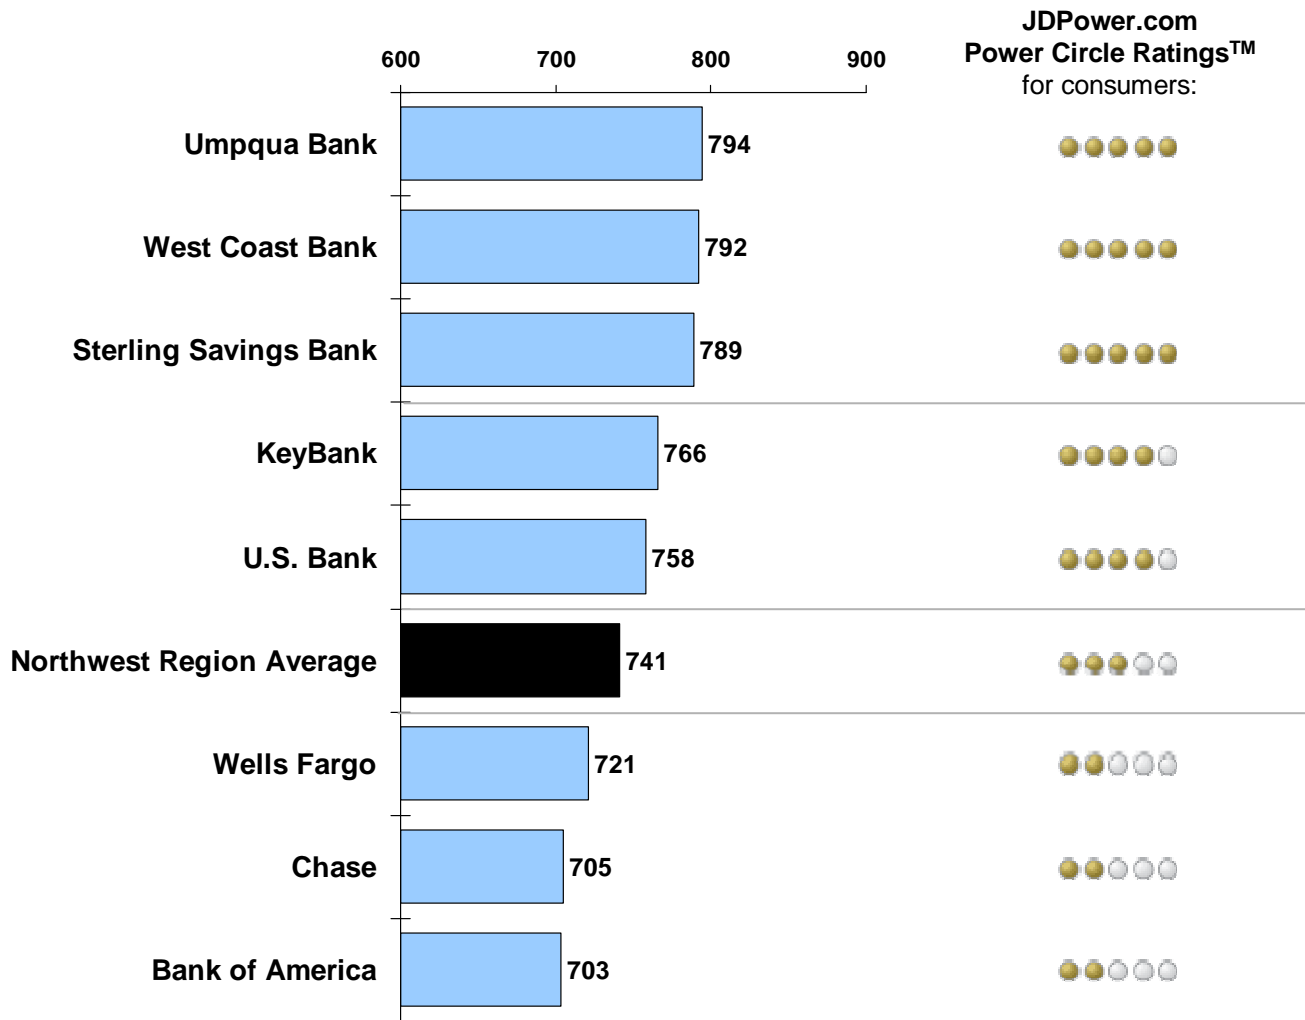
JDPower.com
Power Circle Ratings$^{TM}$
for consumers:

600 700 800 900

Umpqua Bank 794
West Coast Bank 792
Sterling Savings Bank 789
KeyBank 766
U.S. Bank 758
Northwest Region Average 741
Wells Fargo 721
Chase 705
Bank of America 703